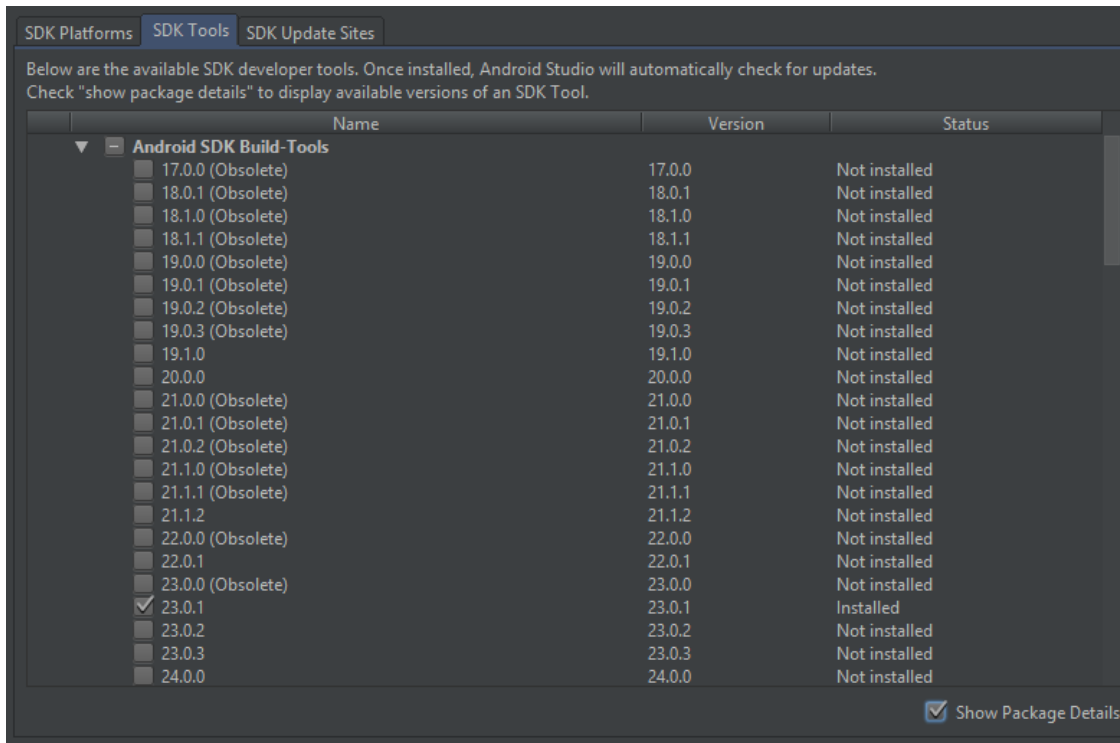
SDK Platforms | SDK Tools | SDK Update Sites

Below are the available SDK developer tools. Once installed, Android Studio will automatically check for updates.
Check "show package details" to display available versions of an SDK Tool.

| Name | Version | Status |
|---|---|---|
| Android SDK Build-Tools | | |
| 17.0.0 (Obsolete) | 17.0.0 | Not installed |
| 18.0.1 (Obsolete) | 18.0.1 | Not installed |
| 18.1.0 (Obsolete) | 18.1.0 | Not installed |
| 18.1.1 (Obsolete) | 18.1.1 | Not installed |
| 19.0.0 (Obsolete) | 19.0.0 | Not installed |
| 19.0.1 (Obsolete) | 19.0.1 | Not installed |
| 19.0.2 (Obsolete) | 19.0.2 | Not installed |
| 19.0.3 (Obsolete) | 19.0.3 | Not installed |
| 19.1.0 | 19.1.0 | Not installed |
| 20.0.0 | 20.0.0 | Not installed |
| 21.0.0 (Obsolete) | 21.0.0 | Not installed |
| 21.0.1 (Obsolete) | 21.0.1 | Not installed |
| 21.0.2 (Obsolete) | 21.0.2 | Not installed |
| 21.1.0 (Obsolete) | 21.1.0 | Not installed |
| 21.1.1 (Obsolete) | 21.1.1 | Not installed |
| 21.1.2 | 21.1.2 | Not installed |
| 22.0.0 (Obsolete) | 22.0.0 | Not installed |
| 22.0.1 | 22.0.1 | Not installed |
| 23.0.0 (Obsolete) | 23.0.0 | Not installed |
| 23.0.1 | 23.0.1 | Installed |
| 23.0.2 | 23.0.2 | Not installed |
| 23.0.3 | 23.0.3 | Not installed |
| 24.0.0 | 24.0.0 | Not installed |

Show Package Details